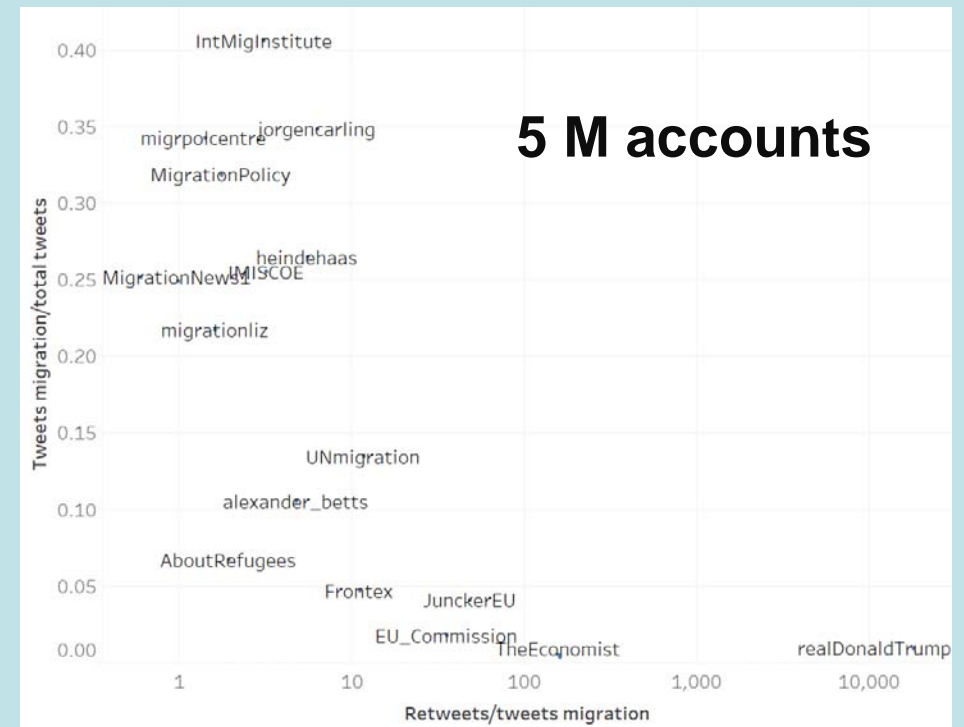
5 M accounts

Tweets migration/total tweets

0.40
0.35
0.30
0.25
0.20
0.15
0.10
0.05
0.00

IntMigInstitute
migrpolcentre
jorgencarling
MigrationPolicy
heindehaas
MigrationNews1
IMISCOE
migrationliz
UNmigration
alexander_betts
AboutRefugees
Frontex
JunckerEU
EU_Commission
TheEconomist
realDonaldTrump

1
10
100
1,000
10,000

Retweets/tweets migration